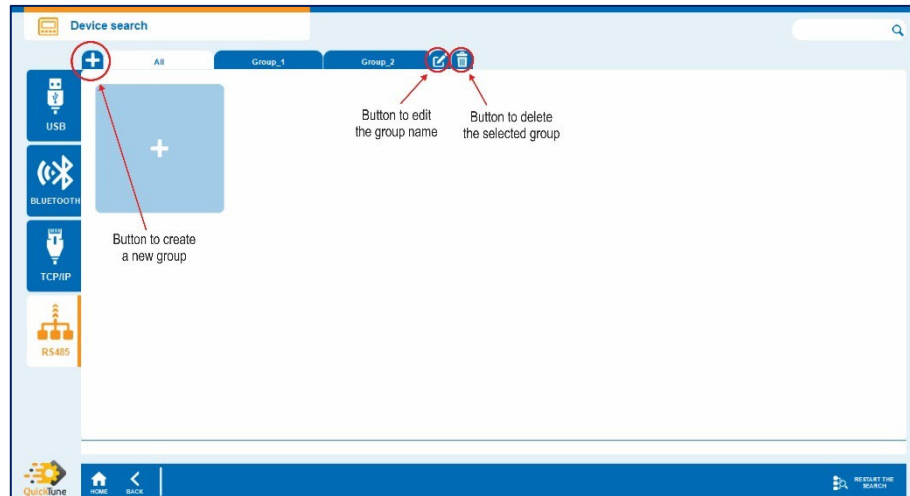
Device search

All

Group_1

Group_2

USB

BLUETOOTH

TCP/IP

RS485

Button to edit the group name

Button to delete the selected group

Button to create a new group

QuickTune

HOME

BACK

RESTART THE SEARCH